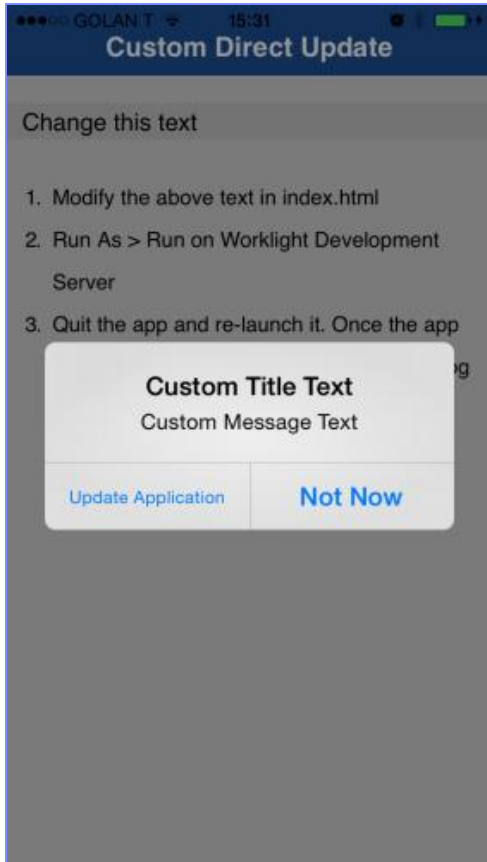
●●●○○ GOLAN T 15:31
Custom Direct Update

Change this text

1. Modify the above text in index.html
2. Run As > Run on Worklight Development Server
3. Quit the app and re-launch it. Once the app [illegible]g

Custom Title Text
Custom Message Text

Update Application
Not Now